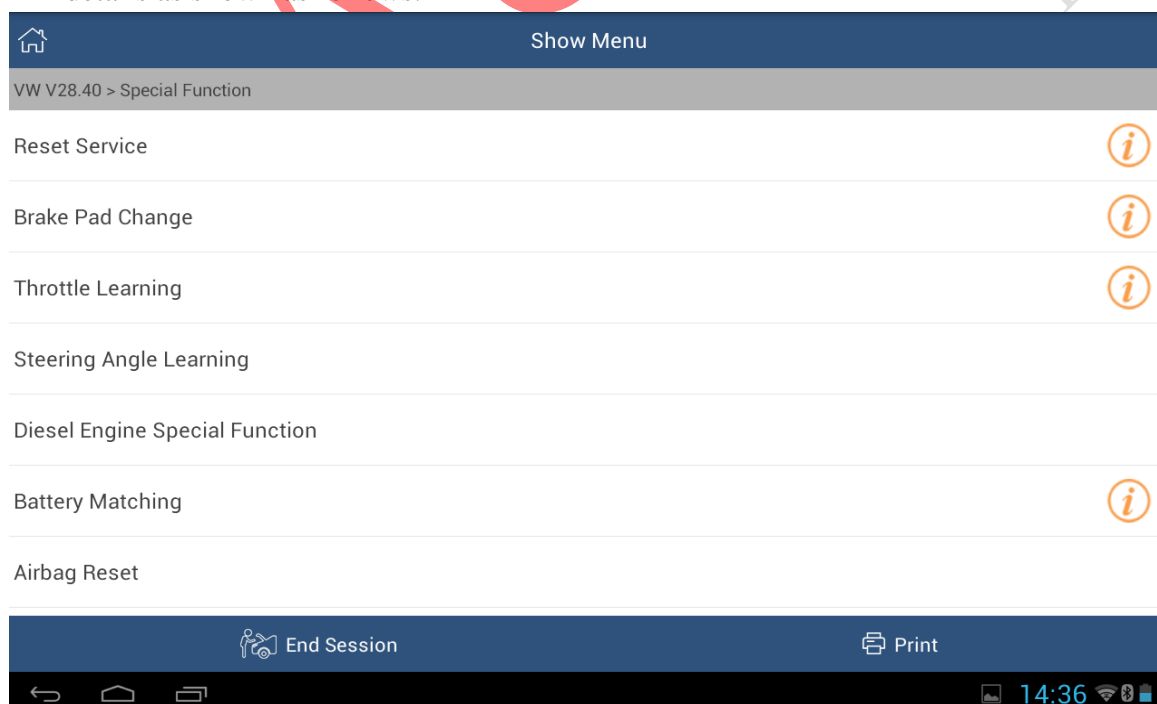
Show Menu

VW V28.40 > Special Function

Reset Service

Brake Pad Change

Throttle Learning

Steering Angle Learning

Diesel Engine Special Function

Battery Matching

Airbag Reset

End Session

Print

14:36